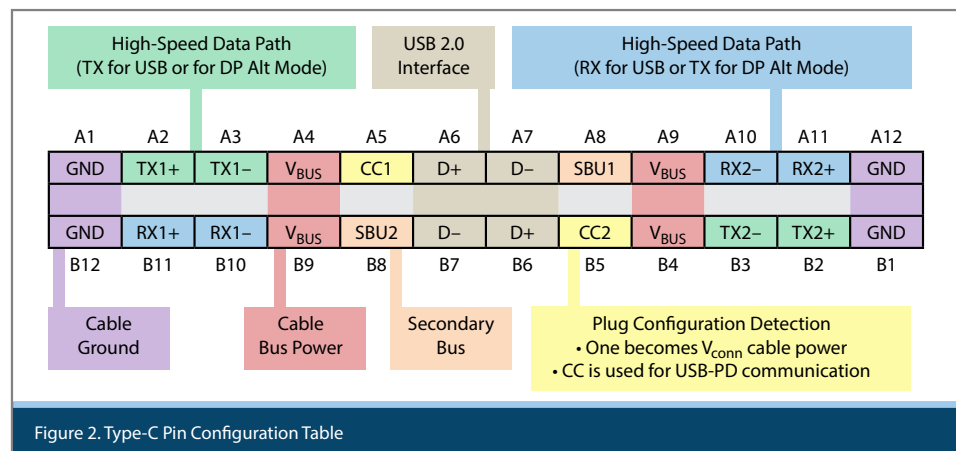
High-Speed Data Path
(TX for USB or for DP Alt Mode)

USB 2.0
Interface

High-Speed Data Path
(RX for USB or TX for DP Alt Mode)

| A1 | A2 | A3 | A4 | A5 | A6 | A7 | A8 | A9 | A10 | A11 | A12 |
|---|---|---|---|---|---|---|---|---|---|---|---|
| GND | TX1+ | TX1– | $V_{BUS}$ | CC1 | D+ | D– | SBU1 | $V_{BUS}$ | RX2– | RX2+ | GND |
| GND | RX1+ | RX1– | $V_{BUS}$ | SBU2 | D– | D+ | CC2 | $V_{BUS}$ | TX2– | TX2+ | GND |
| B12 | B11 | B10 | B9 | B8 | B7 | B6 | B5 | B4 | B3 | B2 | B1 |

Cable
Ground

Cable
Bus Power

Secondary
Bus

Plug Configuration Detection
• One becomes $V_{conn}$ cable power
• CC is used for USB-PD communication

Figure 2. Type-C Pin Configuration Table